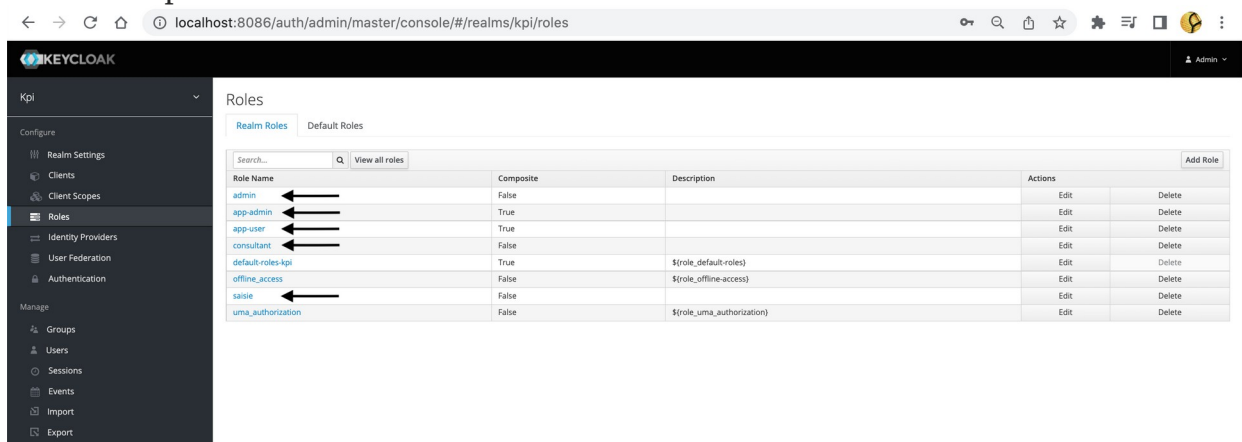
localhost:8086/auth/admin/master/console/#/realms/kpi/roles

KEYCLOAK

Admin

Kpi

Configure

Realm Settings

Clients

Client Scopes

Roles

Identity Providers

User Federation

Authentication

Manage

Groups

Users

Sessions

Events

Import

Export

Roles

Realm Roles Default Roles

Search... View all roles Add Role

| Role Name | Composite | Description | Actions | |
|---|---|---|---|---|
| admin | False | | Edit | Delete |
| app-admin | True | | Edit | Delete |
| app-user | True | | Edit | Delete |
| consultant | False | | Edit | Delete |
| default-roles-kpi | True | ${role_default-roles} | Edit | Delete |
| offline_access | False | ${role_offline-access} | Edit | Delete |
| saisie | False | | Edit | Delete |
| uma_authorization | False | ${role_uma_authorization} | Edit | Delete |